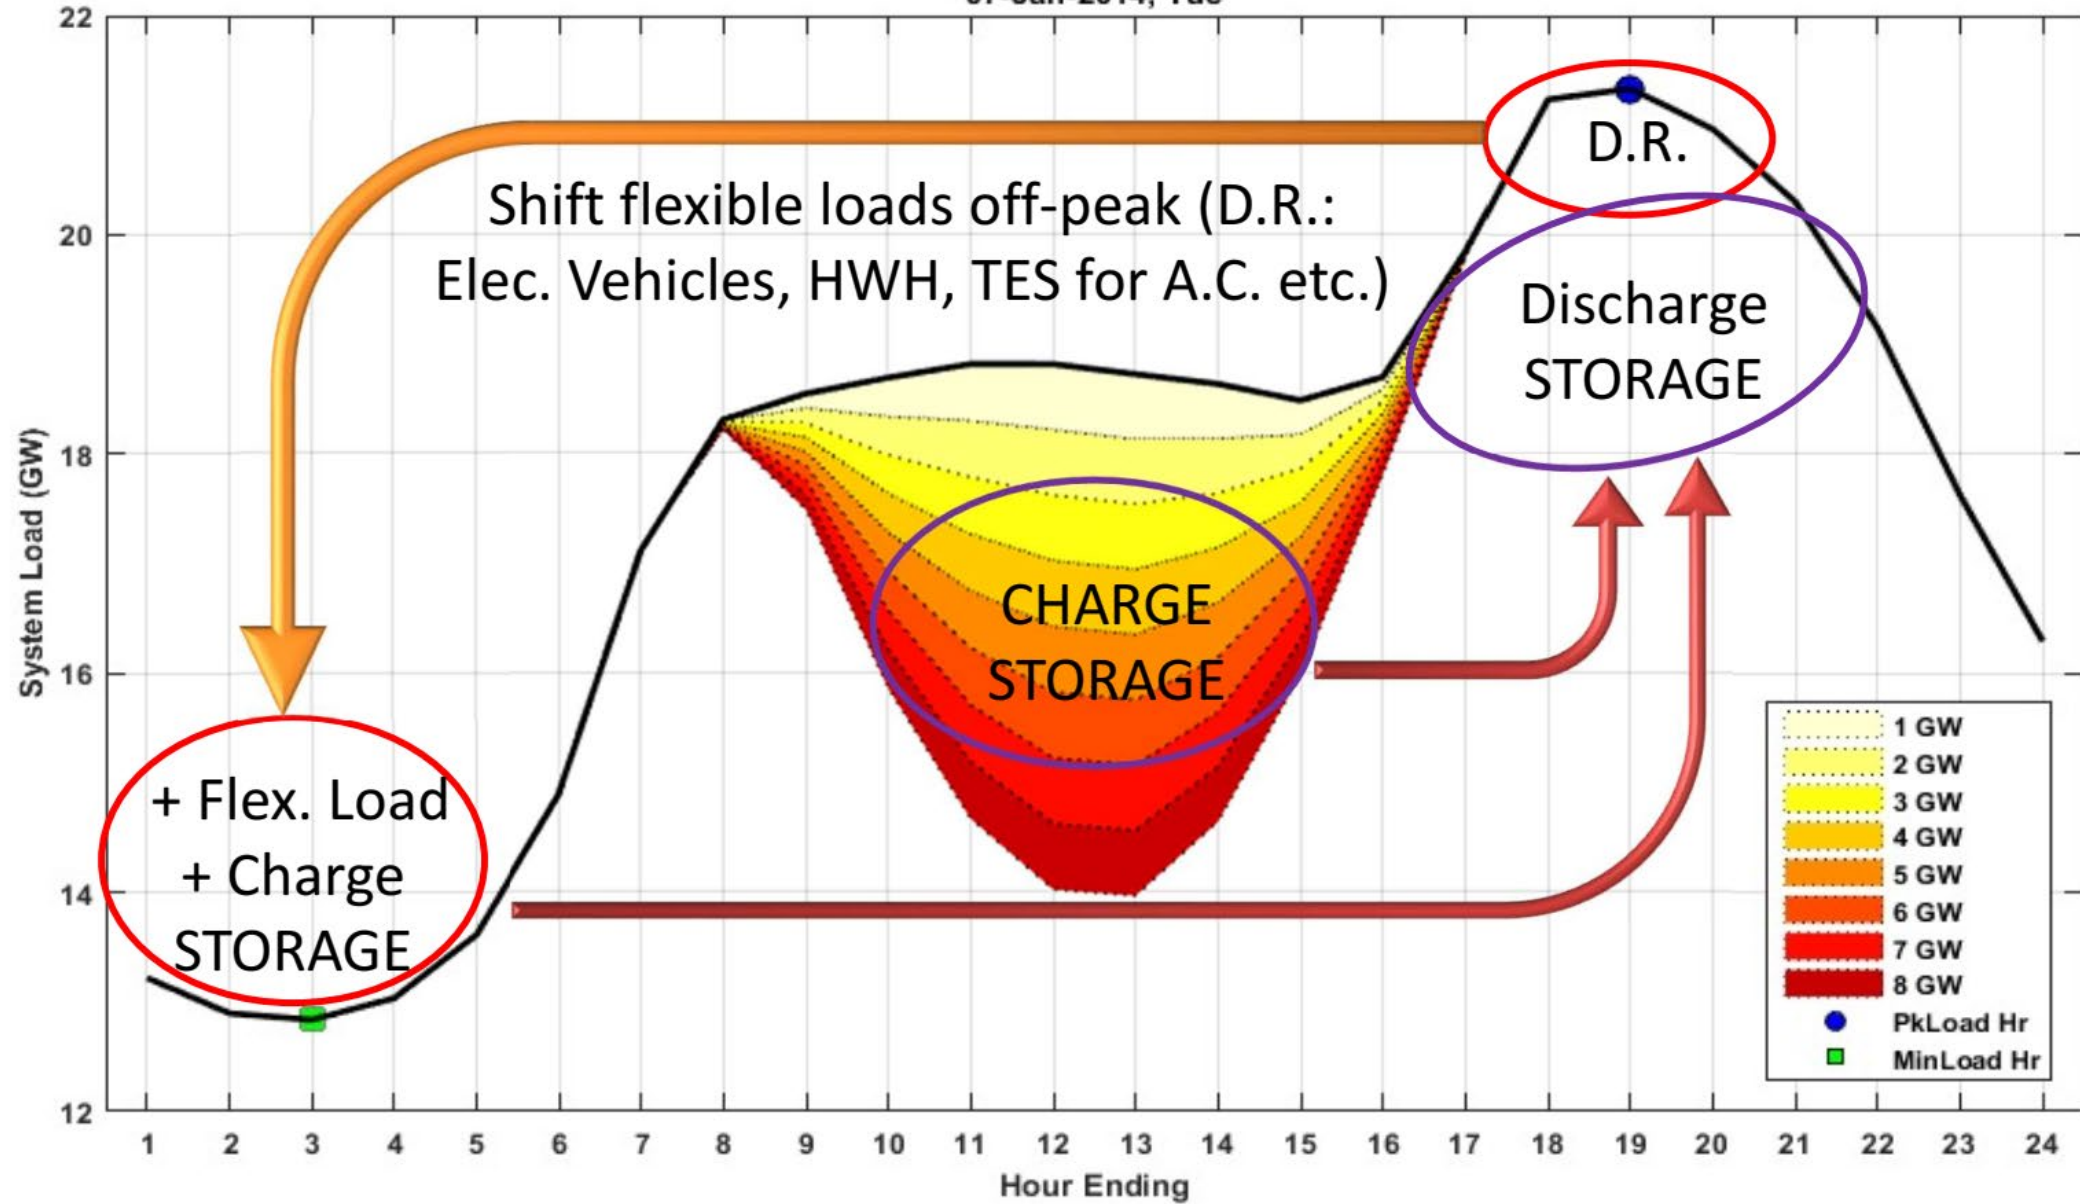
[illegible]

22
20
18
16
14
12

System Load (GW)

D.R.

Shift flexible loads off-peak (D.R.: Elec. Vehicles, HWH, TES for A.C. etc.)

Discharge STORAGE

CHARGE STORAGE

+ Flex. Load + Charge STORAGE

1 GW
2 GW
3 GW
4 GW
5 GW
6 GW
7 GW
8 GW
PkLoad Hr
MinLoad Hr

1 2 3 4 5 6 7 8 9 10 11 12 13 14 15 16 17 18 19 20 21 22 23 24

Hour Ending